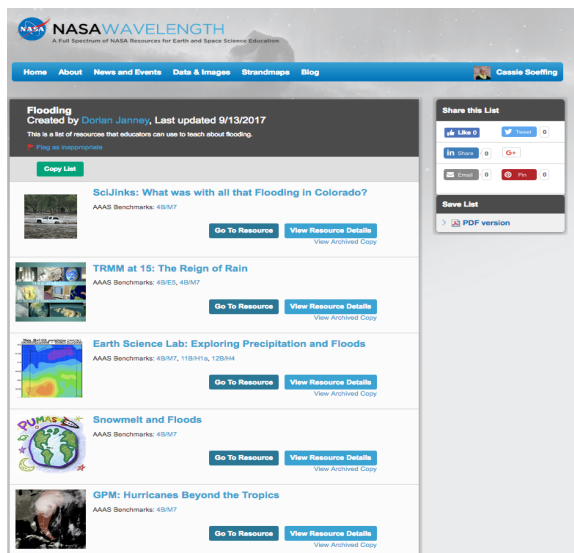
NASA NASAWAVELENGTH
A Full Spectrum of NASA Resources for Earth and Space Science Education

Home About News and Events Data & Images Strandmaps Blog Cassie Soeffing

Flooding
Created by Dorian Janney, Last updated 9/13/2017
This is a list of resources that educators can use to teach about flooding.
Flag as inappropriate

Copy List

SciJinks: What was with all that Flooding in Colorado?
AAAS Benchmarks: 4B/M7
Go To Resource View Resource Details
View Archived Copy

TRMM at 15: The Reign of Rain
AAAS Benchmarks: 4B/E5, 4B/M7
Go To Resource View Resource Details
View Archived Copy

Earth Science Lab: Exploring Precipitation and Floods
AAAS Benchmarks: 4B/M7, 11B/H1a, 12B/H4
Go To Resource View Resource Details
View Archived Copy

Snowmelt and Floods
AAAS Benchmarks: 4B/M7
Go To Resource View Resource Details
View Archived Copy

GPM: Hurricanes Beyond the Tropics
AAAS Benchmarks: 4B/M7
Go To Resource View Resource Details
View Archived Copy

Share this List
Like 0 Tweet 0
in Share 0 G+
Email 0 Pin 0

Save List
PDF version